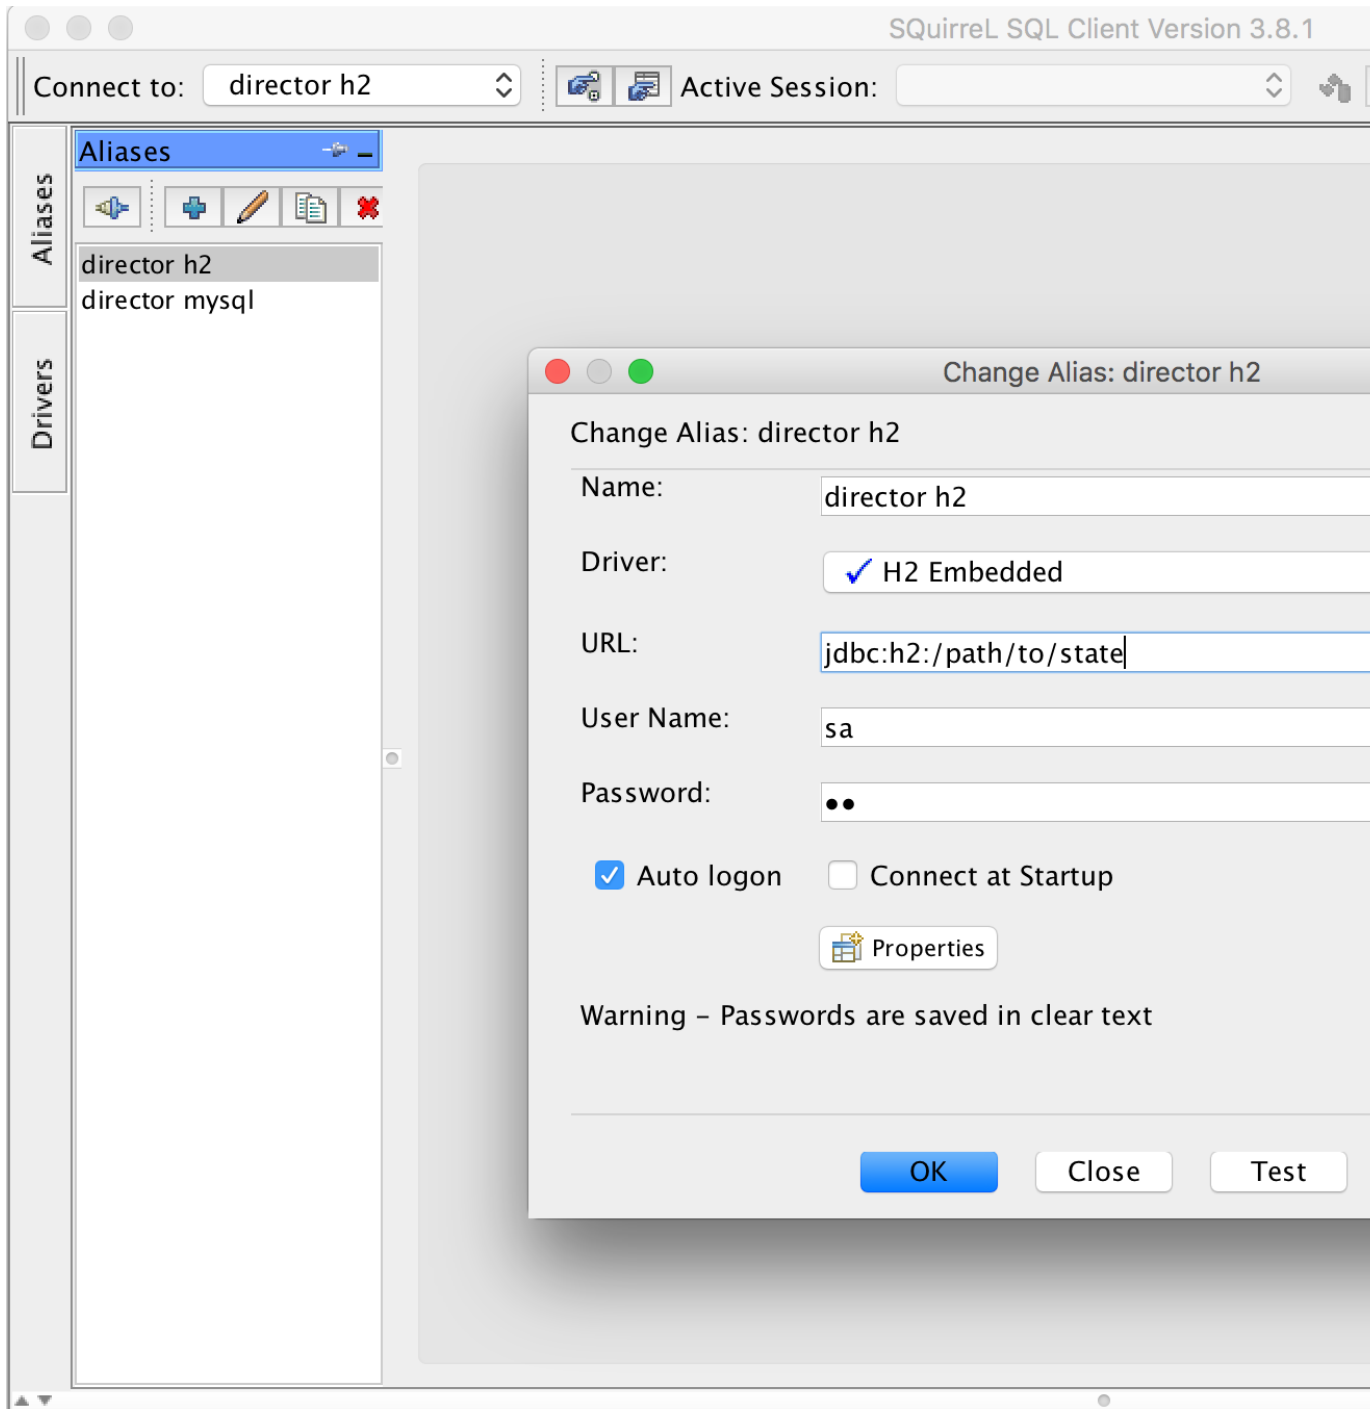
SQuirreL SQL Client Version 3.8.1

Connect to: director h2

Active Session:

Aliases

Drivers

Aliases

director h2
director mysql

Change Alias: director h2

Change Alias: director h2

Name: director h2

Driver: H2 Embedded

URL: jdbc:h2:/path/to/state

User Name: sa

Password: ••

Auto logon

Connect at Startup

Properties

Warning - Passwords are saved in clear text

OK

Close

Test